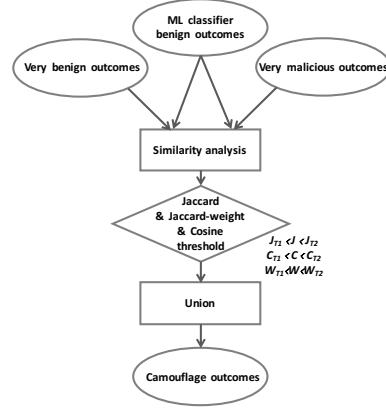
ML classifier benign outcomes

Very benign outcomes

Very malicious outcomes

Similarity analysis

Jaccard & Jaccard-weight & Cosine threshold

$J_{T1} < J < J_{T2}$
$C_{T1} < C < C_{T2}$
$W_{T1} < W < W_{T2}$

Union

Camouflage outcomes